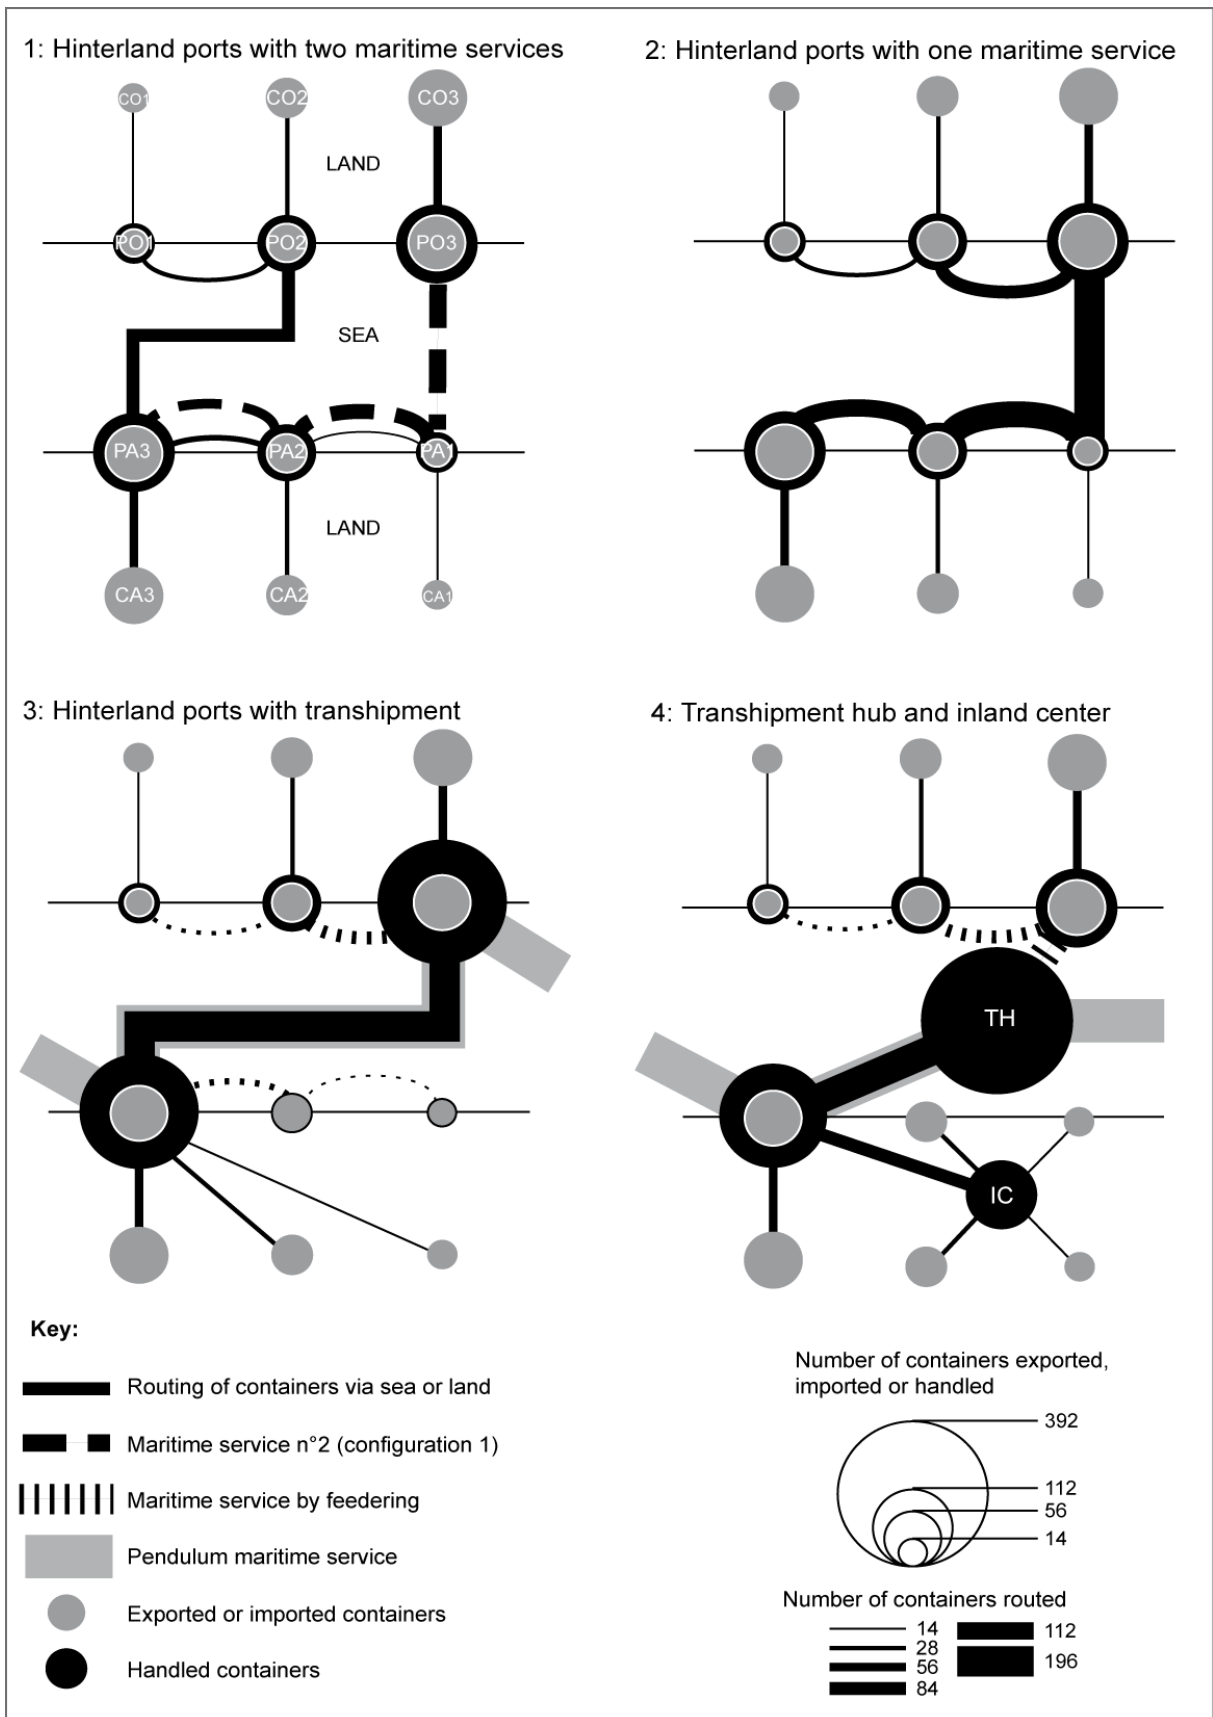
1: Hinterland ports with two maritime services

CO1 CO2 CO3

LAND

PO1 PO2 PO3

SEA

PA3 PA2 PA1

LAND

CA3 CA2 CA1

2: Hinterland ports with one maritime service

3: Hinterland ports with transhipment

4: Transhipment hub and inland center

TH

IC

Key:

Routing of containers via sea or land

Maritime service n°2 (configuration 1)

Maritime service by feedering

Pendulum maritime service

Exported or imported containers

Handled containers

Number of containers exported, imported or handled

392
112
56
14

Number of containers routed

14
28
56
84
112
196